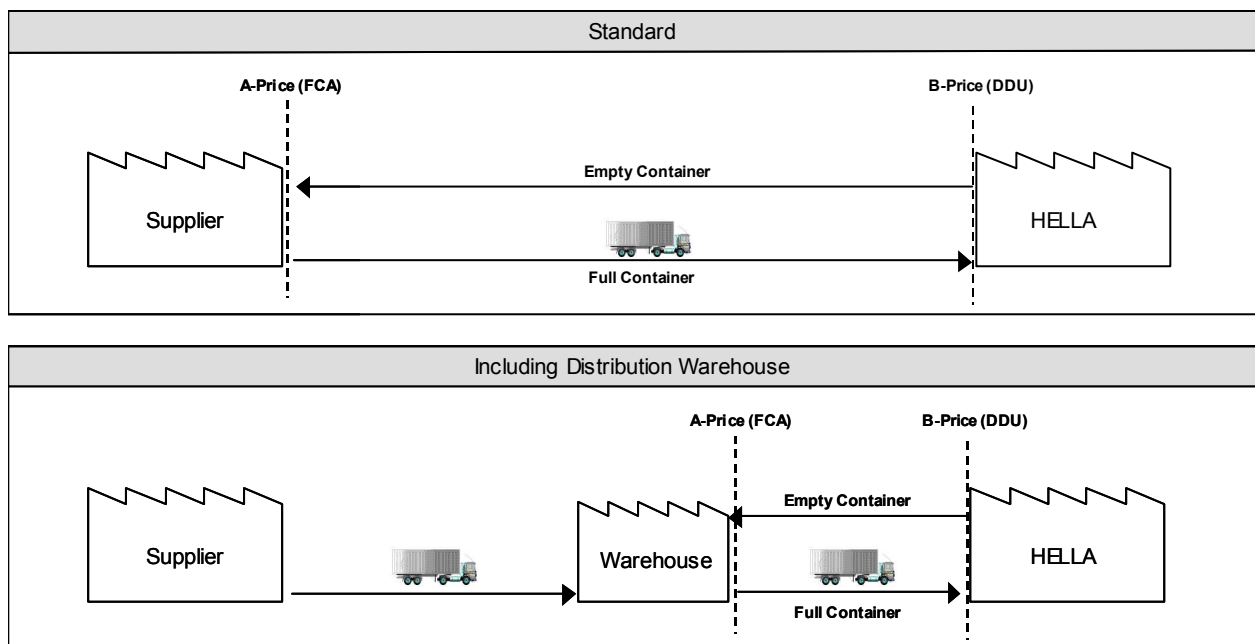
Standard

A-Price (FCA)

B-Price (DDU)

Empty Container

Supplier

HELLA

Full Container

Including Distribution Warehouse

A-Price (FCA)

B-Price (DDU)

Empty Container

Supplier

Warehouse

HELLA

Full Container